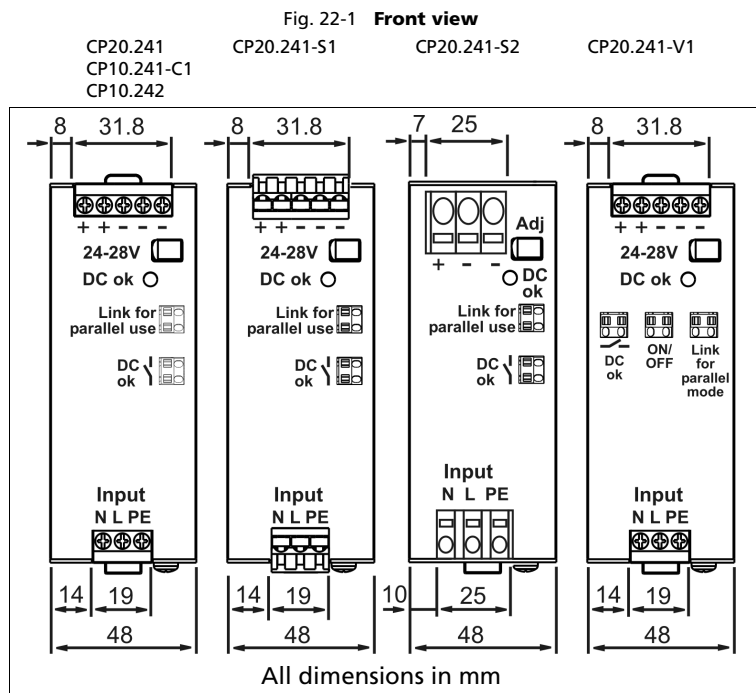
Fig. 22-1 **Front view**

CP20.241
CP10.241-C1
CP10.242

CP20.241-S1

CP20.241-S2

CP20.241-V1

8 31.8
+ + − − −
24-28V
DC ok
Link for parallel use
DC ok
Input
N L PE
14 19
48

8 31.8
+ + − − −
24-28V
DC ok
Link for parallel use
DC ok
Input
N L PE
14 19
48

7 25
+ − −
Adj
DC ok
Link for parallel use
DC ok
Input
N L PE
10 25
48

8 31.8
+ + − − −
24-28V
DC ok
DC ok
ON/ OFF
Link for parallel mode
Input
N L PE
14 19
48

All dimensions in mm